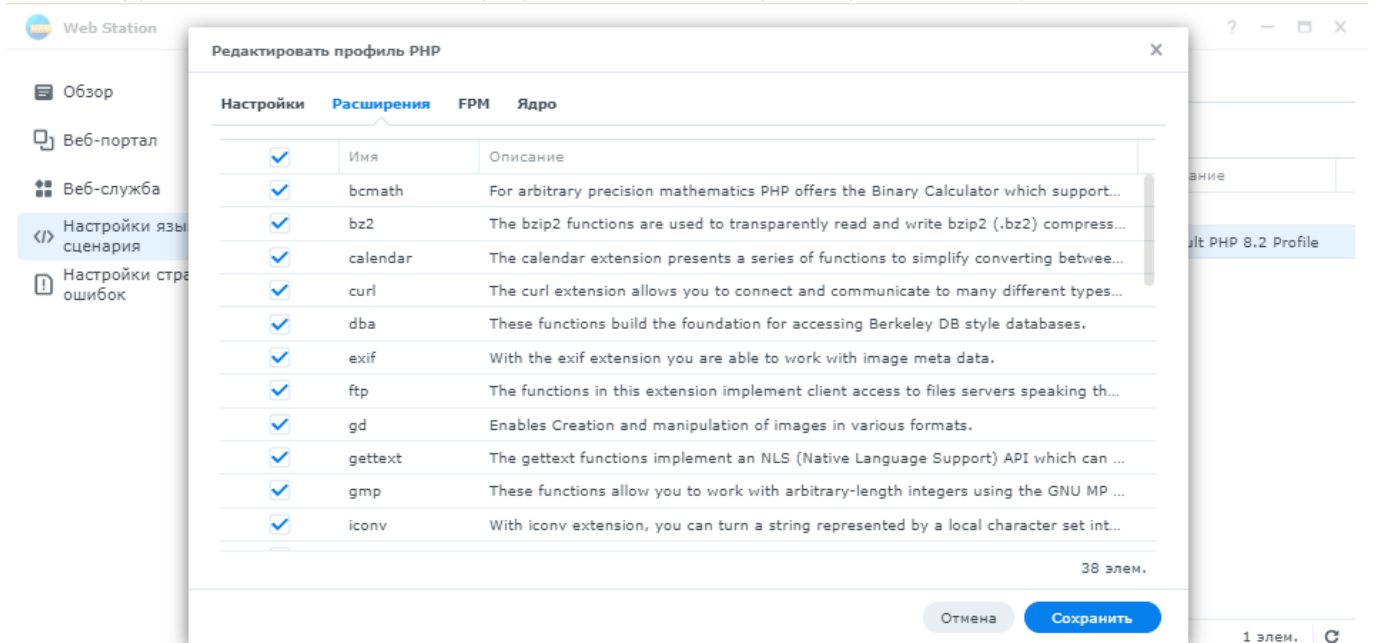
Web Station

? — □ X

Обзор

Веб-портал

Веб-служба

Настройки язы сценария

Настройки стра ошибок

ание

ult PHP 8.2 Profile

1 элем.

Редактировать профиль PHP

Настройки Расширения FPM Ядро

| ✓ | Имя | Описание |
|---|---|---|
| ✓ | bcmath | For arbitrary precision mathematics PHP offers the Binary Calculator which support... |
| ✓ | bz2 | The bzip2 functions are used to transparently read and write bzip2 (.bz2) compress... |
| ✓ | calendar | The calendar extension presents a series of functions to simplify converting betwee... |
| ✓ | curl | The curl extension allows you to connect and communicate to many different types... |
| ✓ | dba | These functions build the foundation for accessing Berkeley DB style databases. |
| ✓ | exif | With the exif extension you are able to work with image meta data. |
| ✓ | ftp | The functions in this extension implement client access to files servers speaking th... |
| ✓ | gd | Enables Creation and manipulation of images in various formats. |
| ✓ | gettext | The gettext functions implement an NLS (Native Language Support) API which can ... |
| ✓ | gmp | These functions allow you to work with arbitrary-length integers using the GNU MP ... |
| ✓ | iconv | With iconv extension, you can turn a string represented by a local character set int... |

38 элем.

Отмена Сохранить